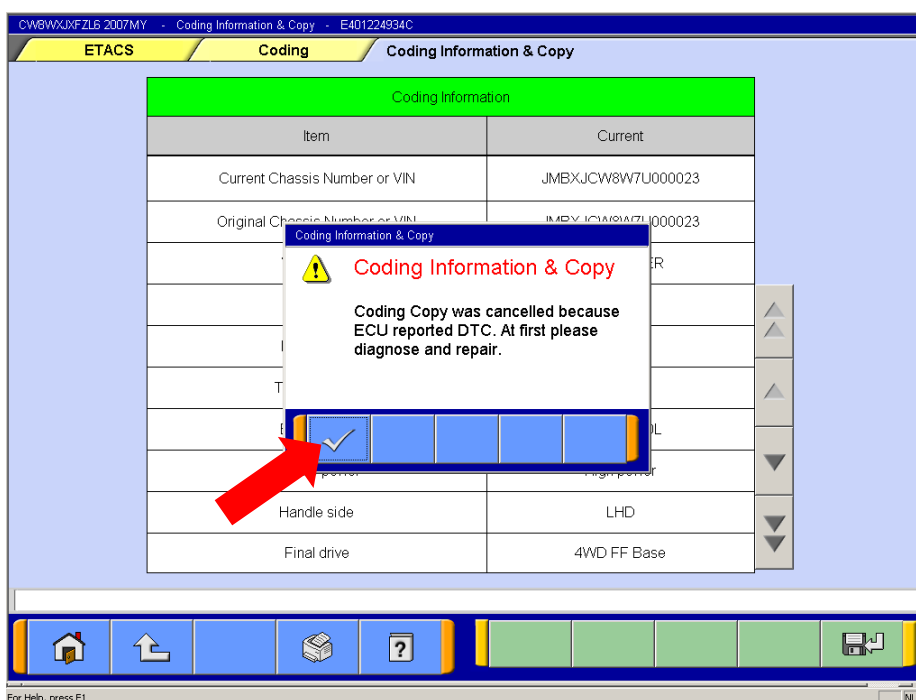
CW8WXJXFZL6 2007MY - Coding Information & Copy - E401224934C

ETACS
Coding
Coding Information & Copy

| Coding Information | |
|---|---|
| Item | Current |
| Current Chassis Number or VIN | JMBXJCW8W7U000023 |
| Original Ch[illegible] | JMBX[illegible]000023 |
| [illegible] | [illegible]ER |
| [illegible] | |
| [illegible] | |
| T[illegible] | |
| E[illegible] | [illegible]L |
| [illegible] power | High power |
| Handle side | LHD |
| Final drive | 4WD FF Base |

Coding Information & Copy

Coding Information & Copy

Coding Copy was cancelled because ECU reported DTC. At first please diagnose and repair.

?

For Help, press F1